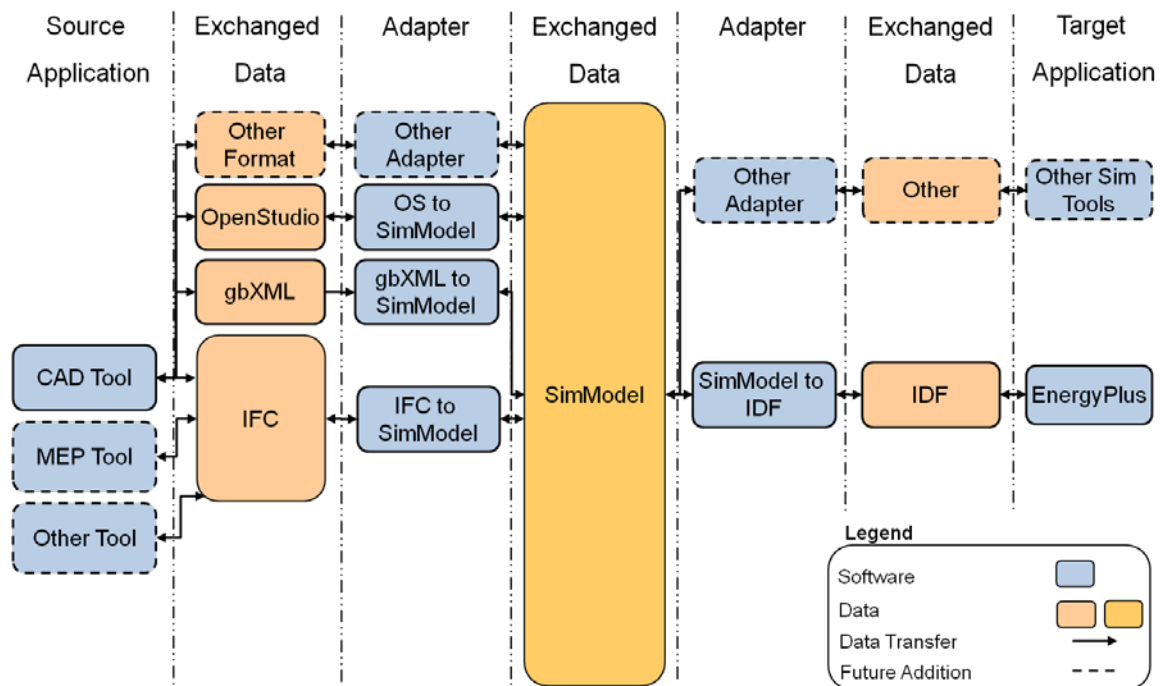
Source Application

Exchanged Data

Adapter

Exchanged Data

Adapter

Exchanged Data

Target Application

Other Format

Other Adapter

OpenStudio

OS to SimModel

gbXML

gbXML to SimModel

CAD Tool

MEP Tool

Other Tool

IFC

IFC to SimModel

SimModel

Other Adapter

Other

Other Sim Tools

SimModel to IDF

IDF

EnergyPlus

Legend

Software

Data

Data Transfer

Future Addition